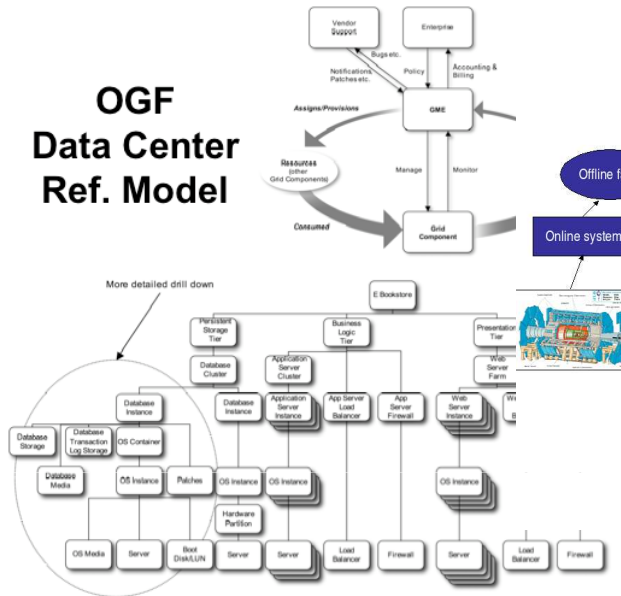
OGF
Data Center
Ref. Model

Vendor Support

Enterprise

Bugs etc.

Notifications, Patches etc.

Policy

Accounting & Billing

Assigns/Provisions

GME

Resources (other Grid Components)

Manage

Monitor

Consumed

Grid Component

Offline f

Online system

More detailed drill down

E Bookstore

Persistent Storage Tier

Business Logic Tier

Presentation Tier

Database Cluster

Application Server Cluster

Web Server Farm

Database Instance

Database Instance

Application Server Instance

App Server Load Balancer

App Server Firewall

Web Server Instance

Database Storage

Database Transaction Log Storage

OS Container

Database Media

OS Instance

Patches

OS Instance

OS Instance

OS Instance

Hardware Partition

OS Media

Server

Boot Disk/LUN

Server

Server

Load Balancer

Firewall

Server

Load Balancer

Firewall